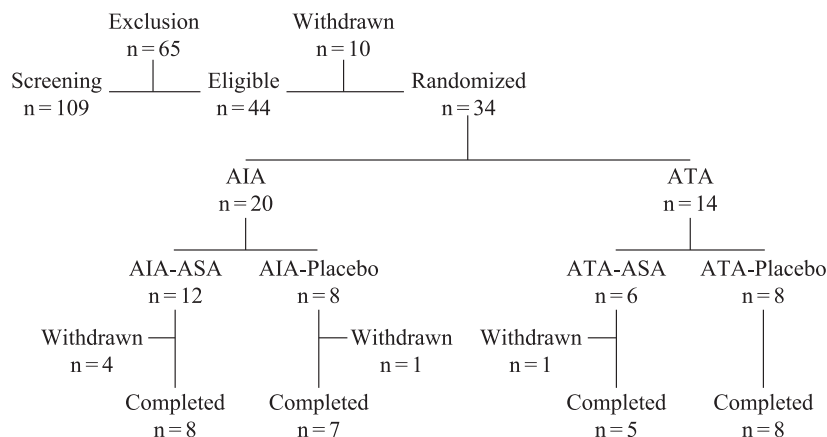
Exclusion
n = 65

Withdrawn
n = 10

Screening
n = 109

Eligible
n = 44

Randomized
n = 34

AIA
n = 20

ATA
n = 14

AIA-ASA
n = 12

AIA-Placebo
n = 8

ATA-ASA
n = 6

ATA-Placebo
n = 8

Withdrawn
n = 4

Withdrawn
n = 1

Withdrawn
n = 1

Completed
n = 8

Completed
n = 7

Completed
n = 5

Completed
n = 8